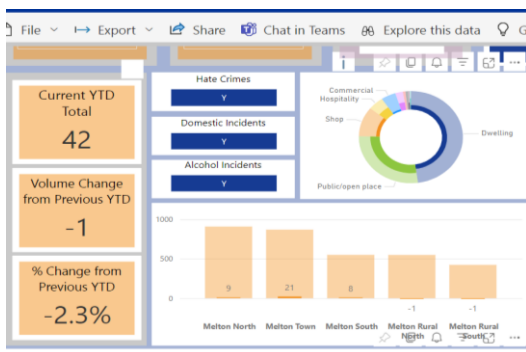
File ⌄ ⟼ Export ⌄ Share Chat in Teams Explore this data G

Current YTD Total
42

Volume Change from Previous YTD
-1

% Change from Previous YTD
-2.3%

Hate Crimes
Y

Domestic Incidents
Y

Alcohol Incidents
Y

Commercial
Hospitality
Shop
Dwelling
Public/open place

1000
500
0

9
21
8
-1
-1

Melton North
Melton Town
Melton South
Melton Rural North
Melton Rural South